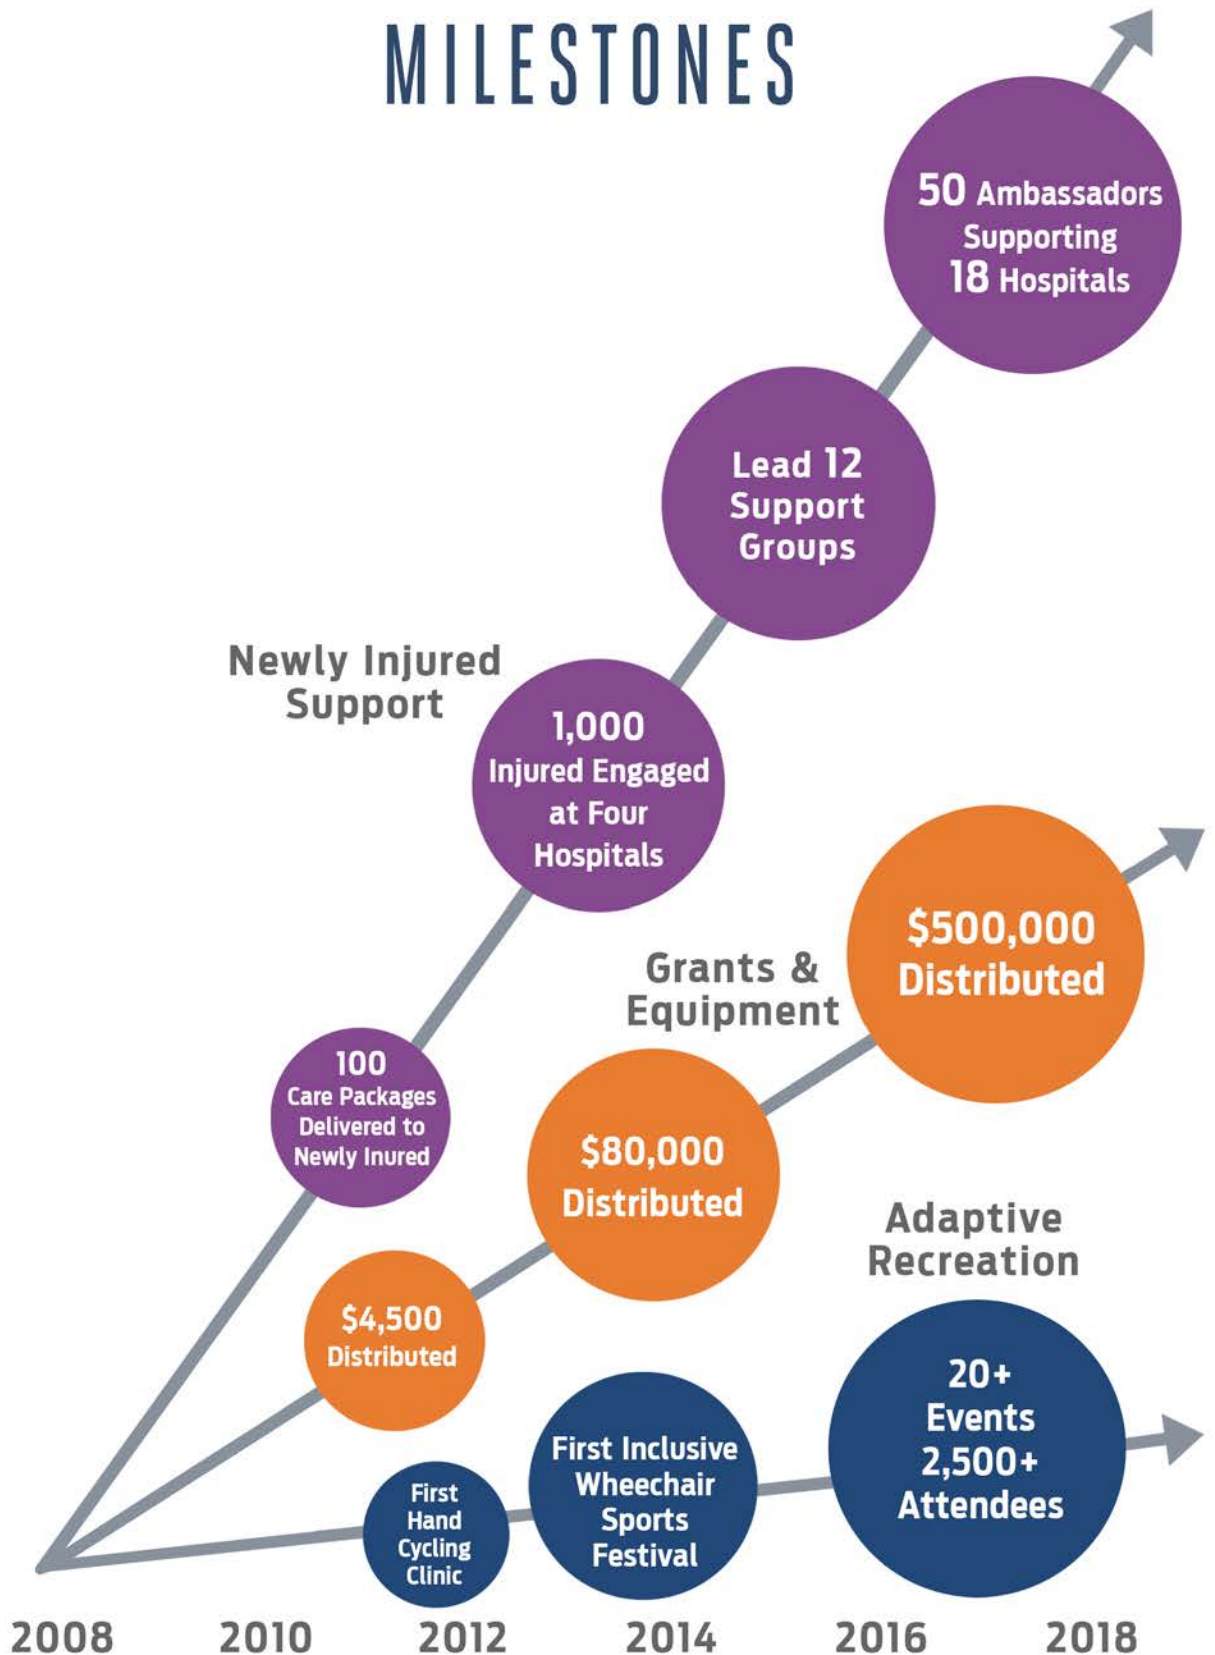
MILESTONES

50 Ambassadors Supporting 18 Hospitals

Lead 12 Support Groups

Newly Injured Support

1,000 Injured Engaged at Four Hospitals

$500,000 Distributed

Grants & Equipment

100 Care Packages Delivered to Newly Inured

$80,000 Distributed

Adaptive Recreation

$4,500 Distributed

20+ Events 2,500+ Attendees

First Inclusive Wheechair Sports Festival

First Hand Cycling Clinic

2008 2010 2012 2014 2016 2018